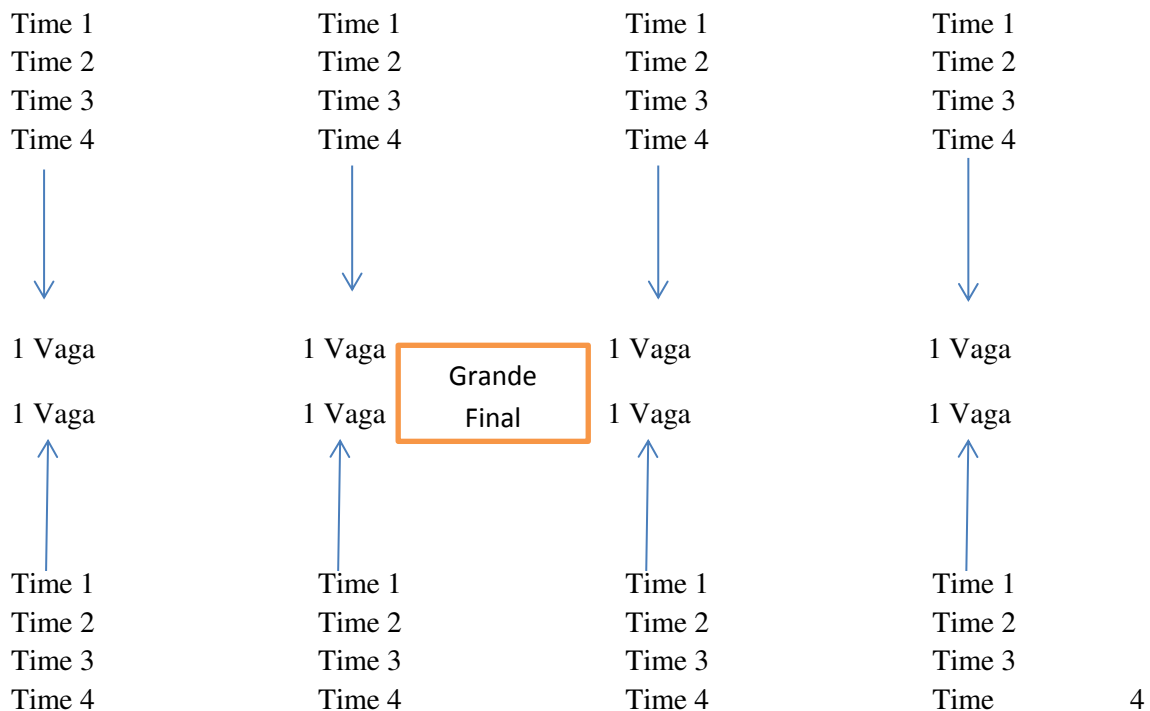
Time 1
Time 2
Time 3
Time 4

Time 1
Time 2
Time 3
Time 4

Time 1
Time 2
Time 3
Time 4

Time 1
Time 2
Time 3
Time 4

1 Vaga
1 Vaga

1 Vaga
1 Vaga

Grande Final

1 Vaga
1 Vaga

1 Vaga
1 Vaga

Time 1
Time 2
Time 3
Time 4

Time 1
Time 2
Time 3
Time 4

Time 1
Time 2
Time 3
Time 4

Time 1
Time 2
Time 3
Time 4